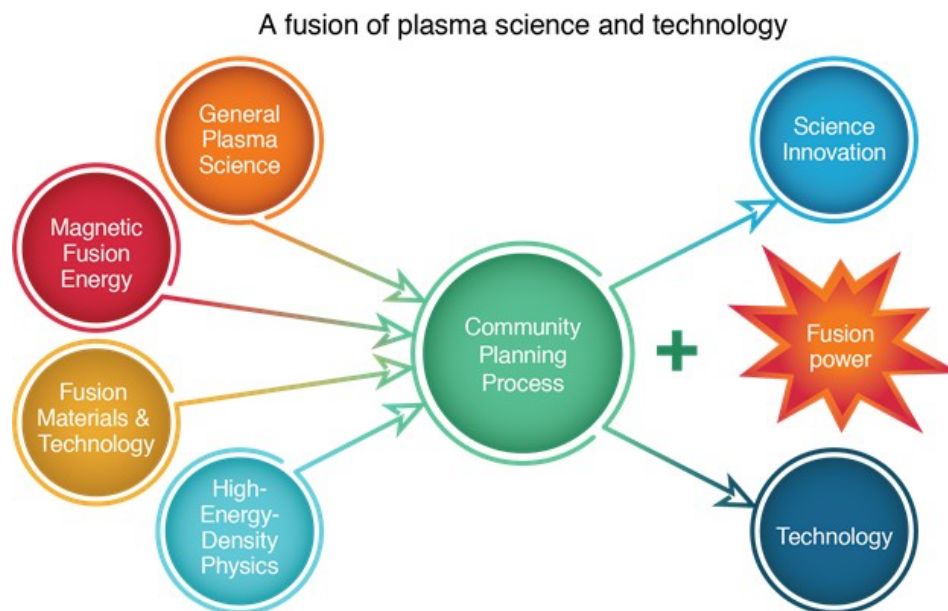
A fusion of plasma science and technology

General Plasma Science

Magnetic Fusion Energy

Fusion Materials & Technology

High-Energy-Density Physics

Community Planning Process

+

Science Innovation

Fusion power

Technology